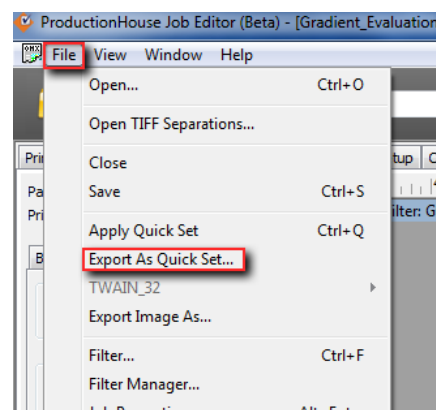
ProductionHouse Job Editor (Beta) - [Gradient_Evaluatio

File View Window Help

Open... Ctrl+O

Open TIFF Separations...

Close

Save Ctrl+S

Apply Quick Set Ctrl+Q

Export As Quick Set...

TWAIN_32

Export Image As...

Filter... Ctrl+F

Filter Manager...

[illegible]

Pri
Pa
Pri
B
tup
ilter: G